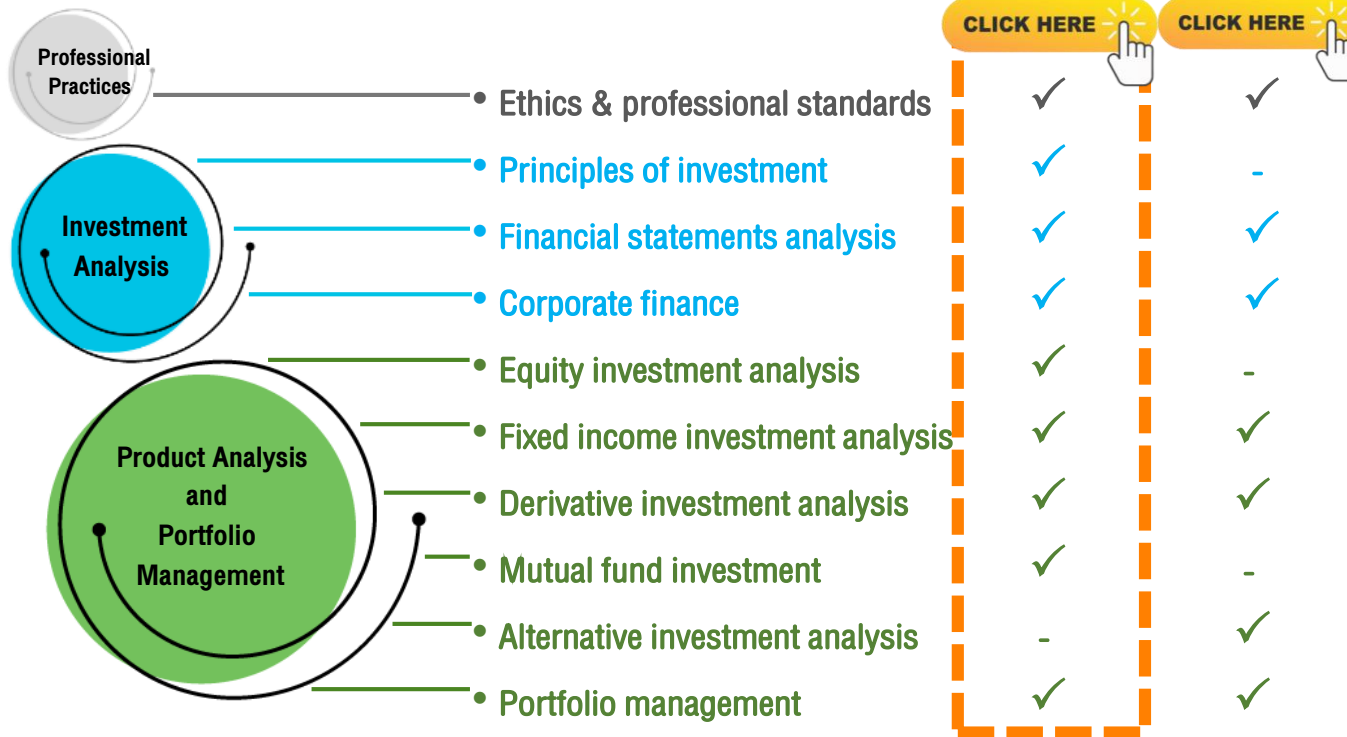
Professional Practices

Investment Analysis

Product Analysis and Portfolio Management

| | CLICK HERE | CLICK HERE |
|---|---|---|
| Ethics & professional standards | ✓ | ✓ |
| Principles of investment | ✓ | - |
| Financial statements analysis | ✓ | ✓ |
| Corporate finance | ✓ | ✓ |
| Equity investment analysis | ✓ | - |
| Fixed income investment analysis | ✓ | ✓ |
| Derivative investment analysis | ✓ | ✓ |
| Mutual fund investment | ✓ | - |
| Alternative investment analysis | - | ✓ |
| Portfolio management | ✓ | ✓ |